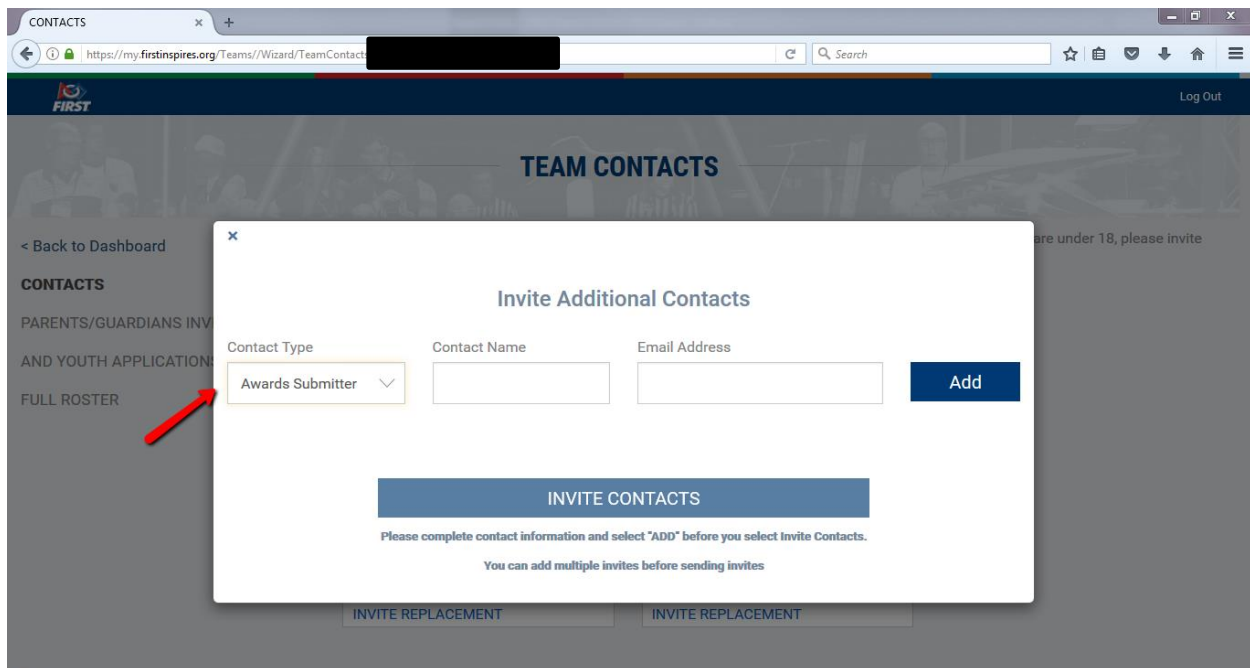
CONTACTS ×

https://my.firstinspires.org/Teams//Wizard/TeamContacts

Search

FIRST

Log Out

TEAM CONTACTS

< Back to Dashboard

CONTACTS

PARENTS/GUARDIANS INV

AND YOUTH APPLICATIONS

FULL ROSTER

are under 18, please invite

×

Invite Additional Contacts

Contact Type

Awards Submitter

Contact Name

Email Address

Add

INVITE CONTACTS

Please complete contact information and select "ADD" before you select Invite Contacts.

You can add multiple invites before sending invites

INVITE REPLACEMENT

INVITE REPLACEMENT